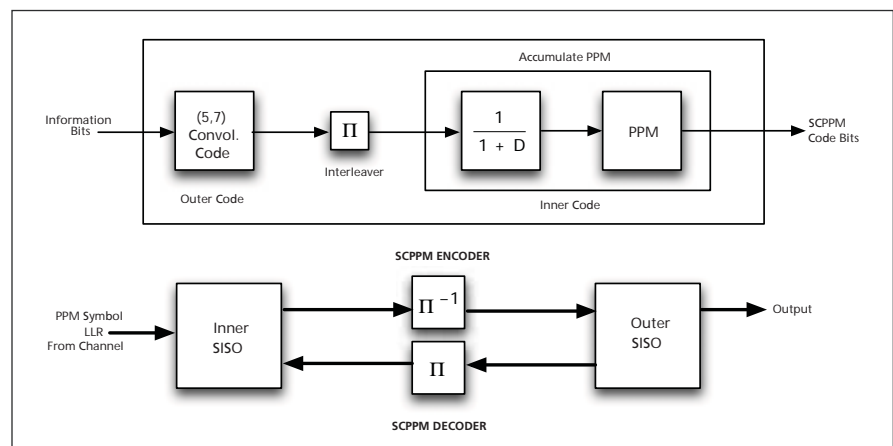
Accumulate PPM

Information Bits

(5,7) Convol. Code

Outer Code

$\Pi$

Interleaver

$\frac{1}{1 + D}$

PPM

Inner Code

SCPPM Code Bits

SCPPM ENCODER

PPM Symbol LLR From Channel

Inner SISO

$\Pi^{-1}$

$\Pi$

Outer SISO

Output

SCPPM DECODER